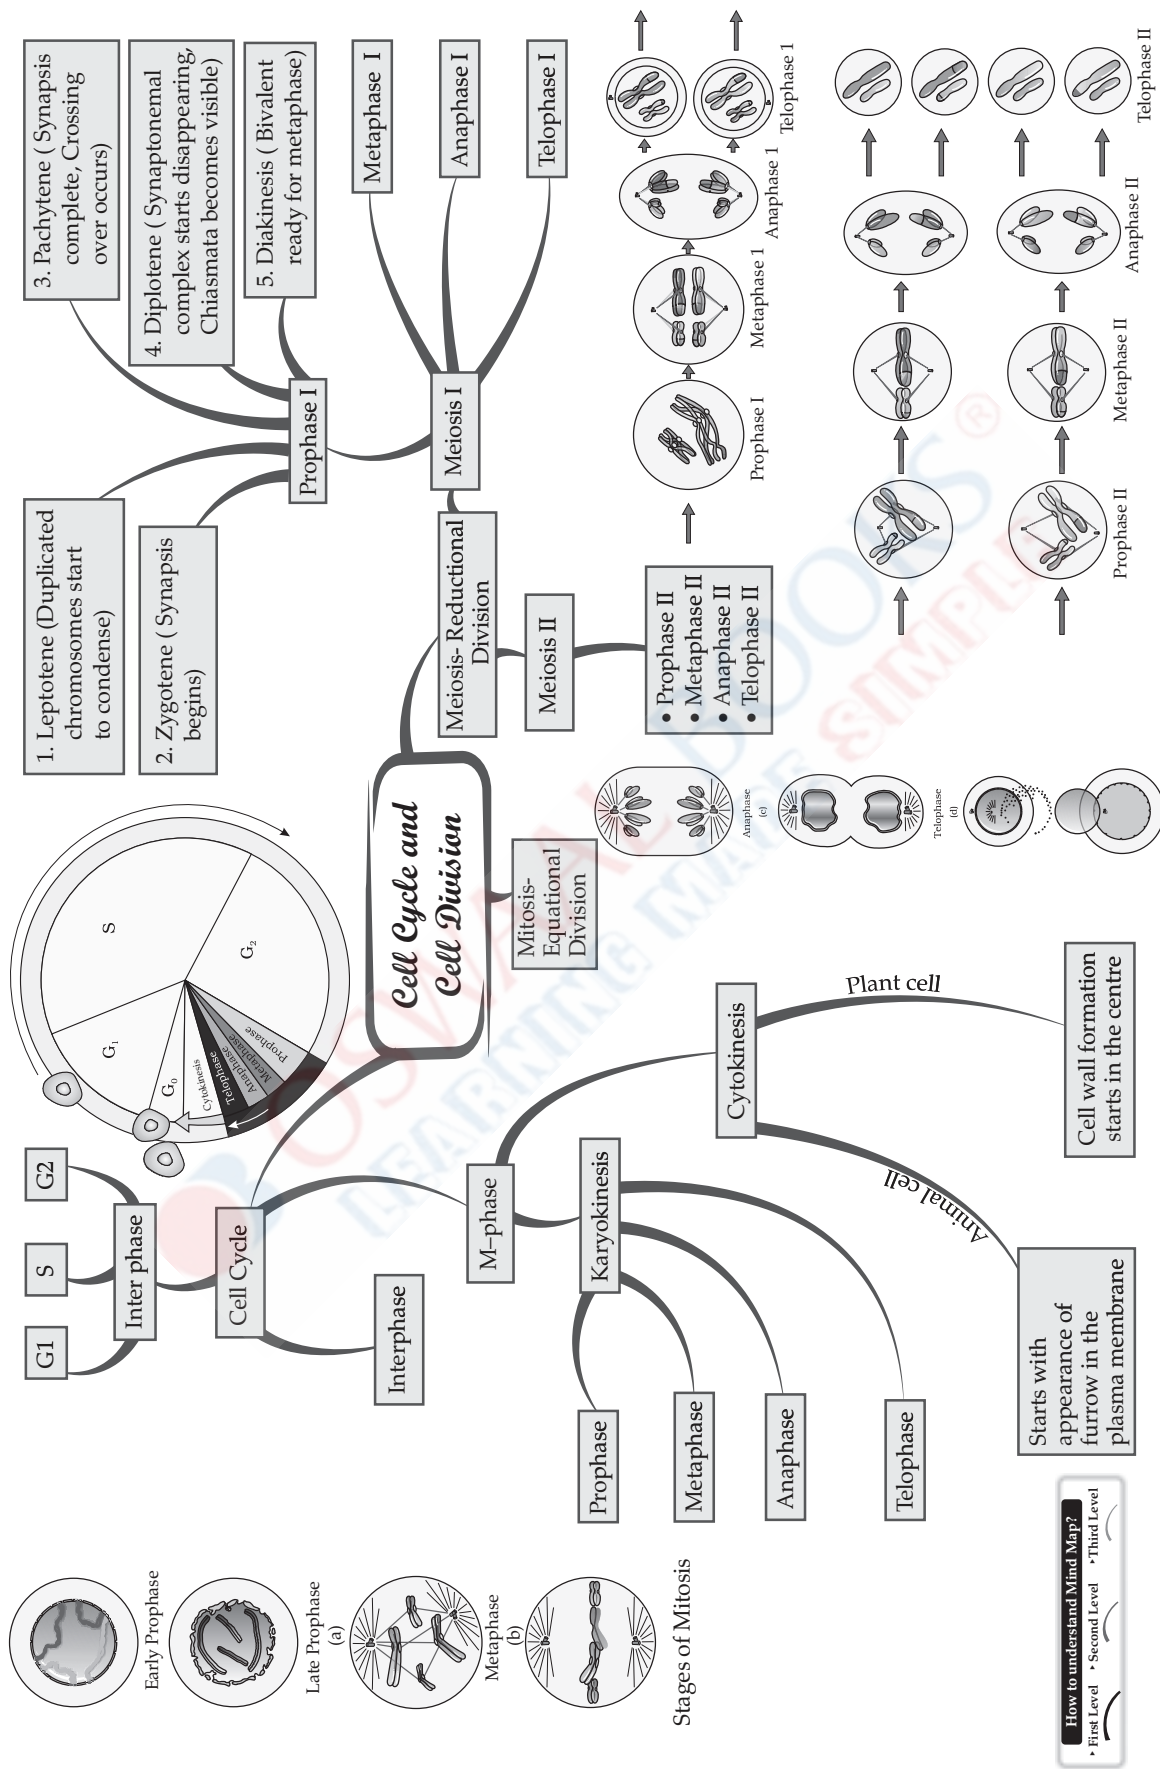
Cell Cycle and Cell Division

Meiosis- Reductional Division

Meiosis I

Prophase I

1. Leptotene (Duplicated chromosomes start to condense)

2. Zygotene ( Synapsis begins)

3. Pachytene ( Synapsis complete, Crossing over occurs)

4. Diplotene ( Synaptonemal complex starts disappearing, Chiasmata becomes visible)

5. Diakinesis ( Bivalent ready for metaphase)

Metaphase I

Anaphase I

Telophase I

Meiosis II

• Prophase II
• Metaphase II
• Anaphase II
• Telophase II

Prophase I

Metaphase 1

Anaphase 1

Telophase 1

Prophase II

Metaphase II

Anaphase II

Telophase II

Mitosis- Equational Division

Cell Cycle

Inter phase

G1

S

G2

Interphase

M–phase

Karyokinesis

Prophase

Metaphase

Anaphase

Telophase

Cytokinesis

Plant cell

Cell wall formation starts in the centre

Animal cell

Starts with appearance of furrow in the plasma membrane

S

$G_1$

$G_0$

$G_2$

Cytokinesis

Telophase

Anaphase

Metaphase

Prophase

Early Prophase

Late Prophase (a)

Metaphase (b)

Anaphase (c)

Telophase (d)

Stages of Mitosis

How to understand Mind Map?

• First Level • Second Level • Third Level